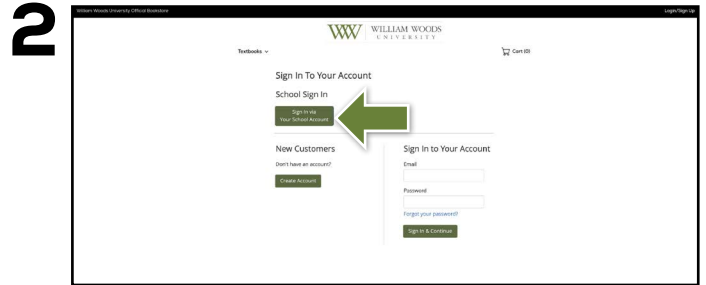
2

William Woods University Official Bookstore

Login/Sign Up

WW WILLIAM WOODS UNIVERSITY

Textbooks

Cart (0)

Sign In To Your Account

School Sign In

Sign In via Your School Account

New Customers

Don't have an account?

Create Account

Sign In to Your Account

Email

Password

Forgot your password?

Sign In & Continue